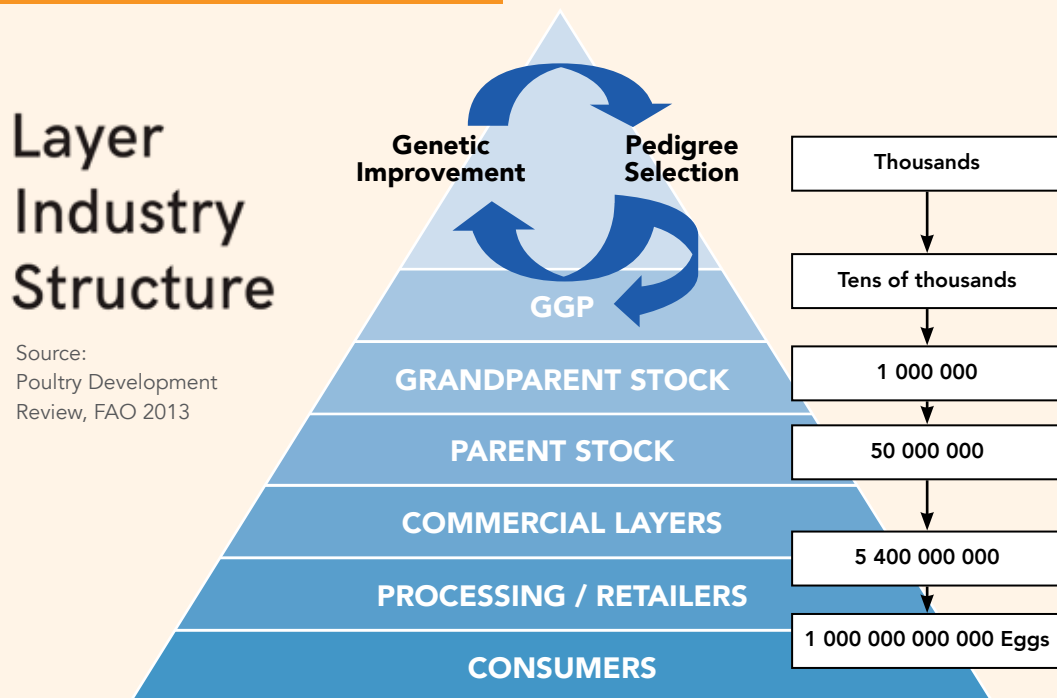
Layer Industry Structure

Source:
Poultry Development Review, FAO 2013

Genetic Improvement

Pedigree Selection

GGP

GRANDPARENT STOCK

PARENT STOCK

COMMERCIAL LAYERS

PROCESSING / RETAILERS

CONSUMERS

Thousands

Tens of thousands

1 000 000

50 000 000

5 400 000 000

1 000 000 000 000 Eggs